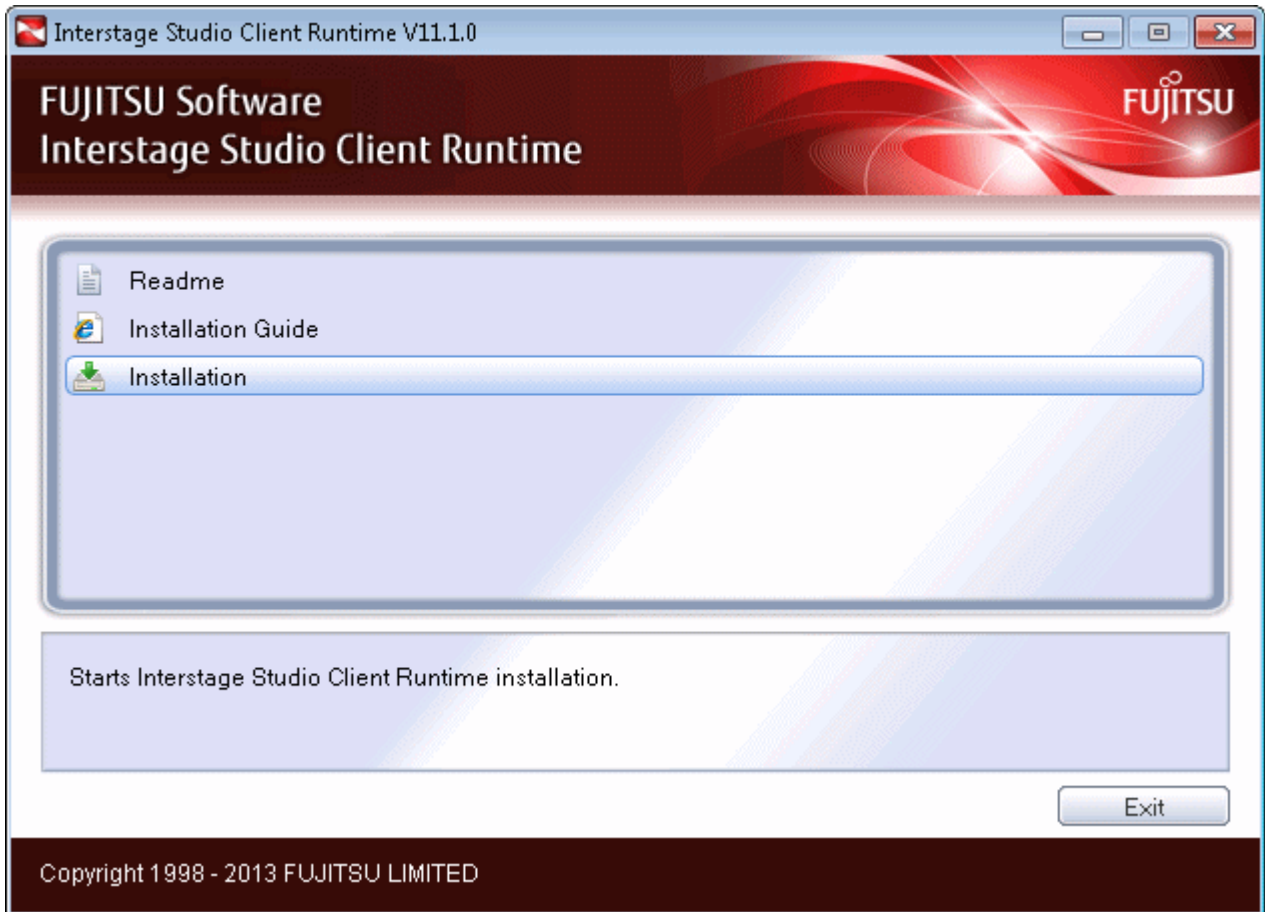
Interstage Studio Client Runtime V11.1.0

FUJITSU Software
Interstage Studio Client Runtime

FUJITSU

Readme

Installation Guide

Installation

Starts Interstage Studio Client Runtime installation.

Exit

Copyright 1998 - 2013 FUJITSU LIMITED